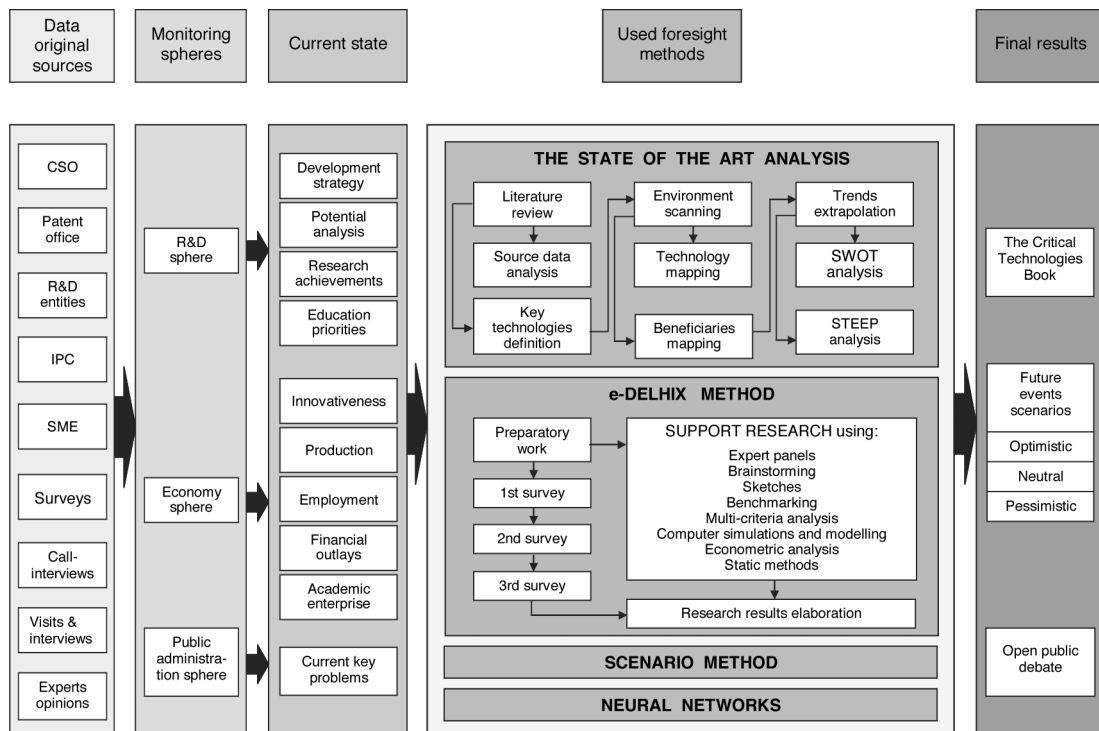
Data original sources

Monitoring spheres

Current state

Used foresight methods

Final results

CSO

Patent office

R&D entities

IPC

SME

Surveys

Call-interviews

Visits & interviews

Experts opinions

R&D sphere

Economy sphere

Public administration sphere

Development strategy

Potential analysis

Research achievements

Education priorities

Innovativeness

Production

Employment

Financial outlays

Academic enterprise

Current key problems

THE STATE OF THE ART ANALYSIS

Literature review

Source data analysis

Key technologies definition

Environment scanning

Technology mapping

Beneficiaries mapping

Trends extrapolation

SWOT analysis

STEEP analysis

e-DELHIX METHOD

Preparatory work

1st survey

2nd survey

3rd survey

SUPPORT RESEARCH using:
Expert panels
Brainstorming
Sketches
Benchmarking
Multi-criteria analysis
Computer simulations and modelling
Econometric analysis
Static methods

Research results elaboration

SCENARIO METHOD

NEURAL NETWORKS

The Critical Technologies Book

Future events scenarios

Optimistic

Neutral

Pessimistic

Open public debate